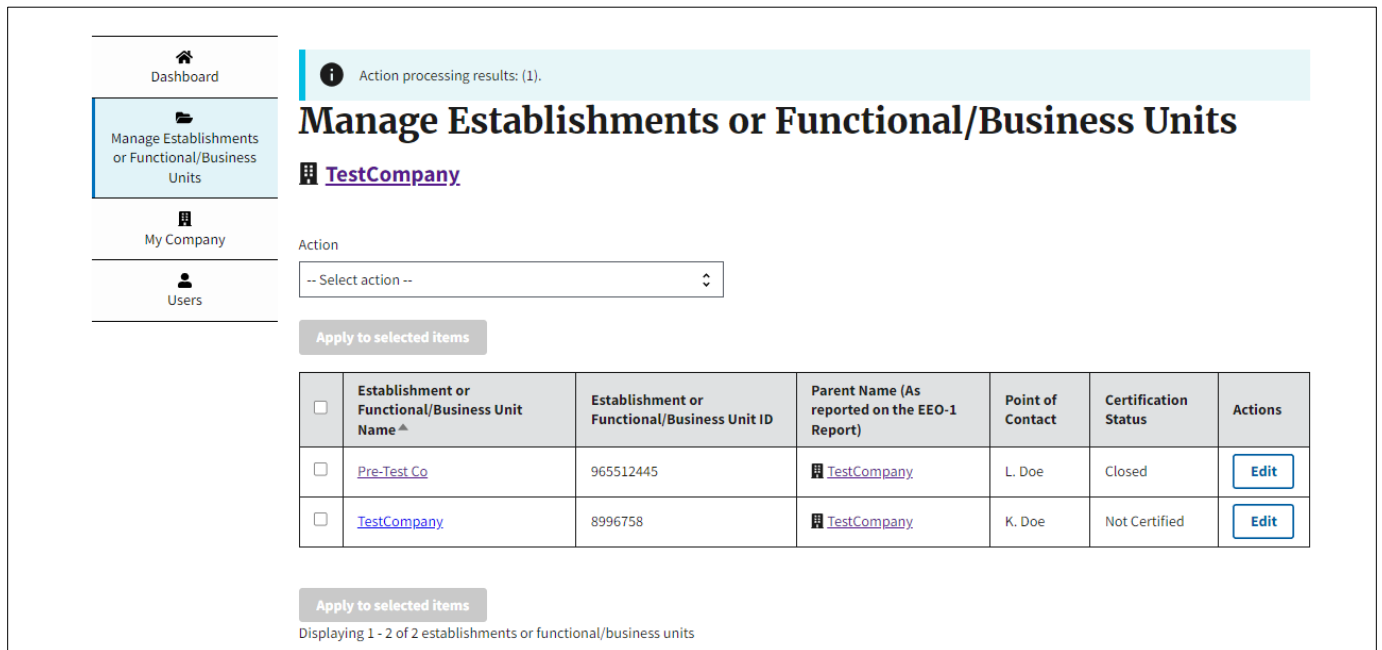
Dashboard

Manage Establishments or Functional/Business Units

My Company

Users

Action processing results: (1).

# Manage Establishments or Functional/Business Units

TestCompany

Action

-- Select action --

Apply to selected items

| | Establishment or Functional/Business Unit Name | Establishment or Functional/Business Unit ID | Parent Name (As reported on the EEO-1 Report) | Point of Contact | Certification Status | Actions |
|---|---|---|---|---|---|---|
| | Pre-Test Co | 965512445 | TestCompany | L. Doe | Closed | Edit |
| | TestCompany | 8996758 | TestCompany | K. Doe | Not Certified | Edit |

Apply to selected items

Displaying 1 - 2 of 2 establishments or functional/business units